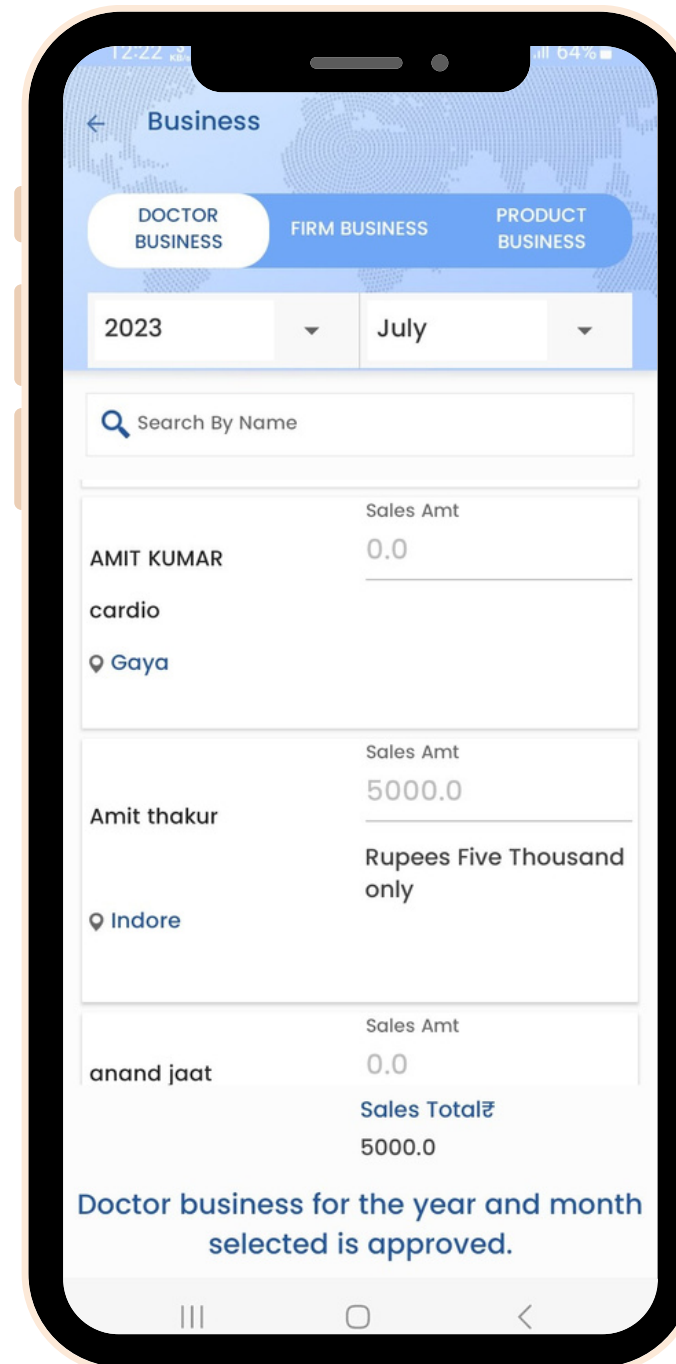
12:22

64%

Business

DOCTOR BUSINESS

FIRM BUSINESS

PRODUCT BUSINESS

2023

July

Search By Name

Sales Amt

AMIT KUMAR

0.0

cardio

Gaya

Sales Amt

5000.0

Amit thakur

Rupees Five Thousand only

Indore

Sales Amt

0.0

anand jaat

Sales Total₹

5000.0

Doctor business for the year and month selected is approved.